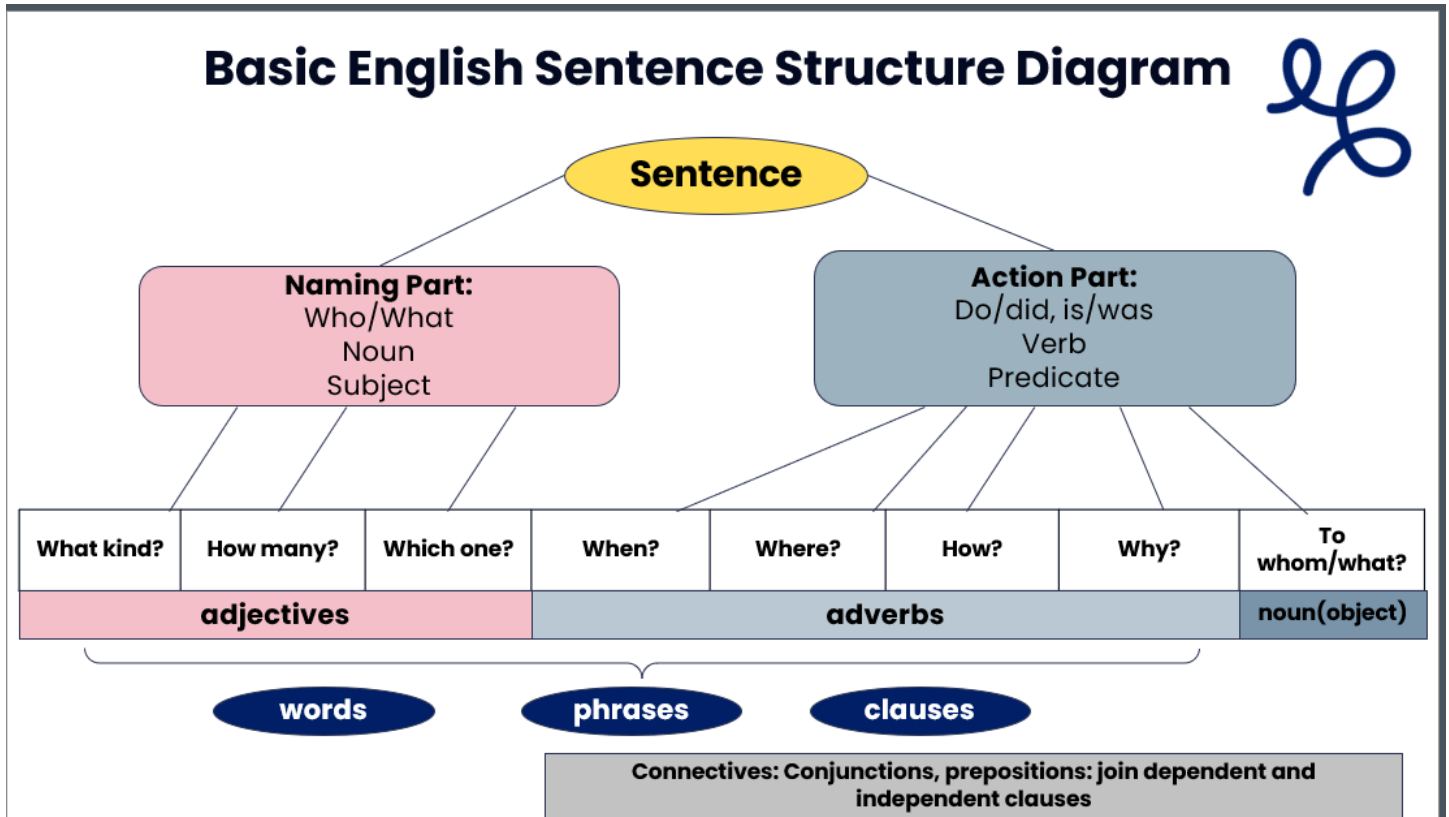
Basic English Sentence Structure Diagram

Sentence

Naming Part:
Who/What
Noun
Subject

Action Part:
Do/did, is/was
Verb
Predicate

| What kind? | How many? | Which one? | When? | Where? | How? | Why? | To whom/what? |
|---|---|---|---|---|---|---|---|
| adjectives | | | adverbs | | | | noun(object) |

words

phrases

clauses

Connectives: Conjunctions, prepositions: join dependent and independent clauses